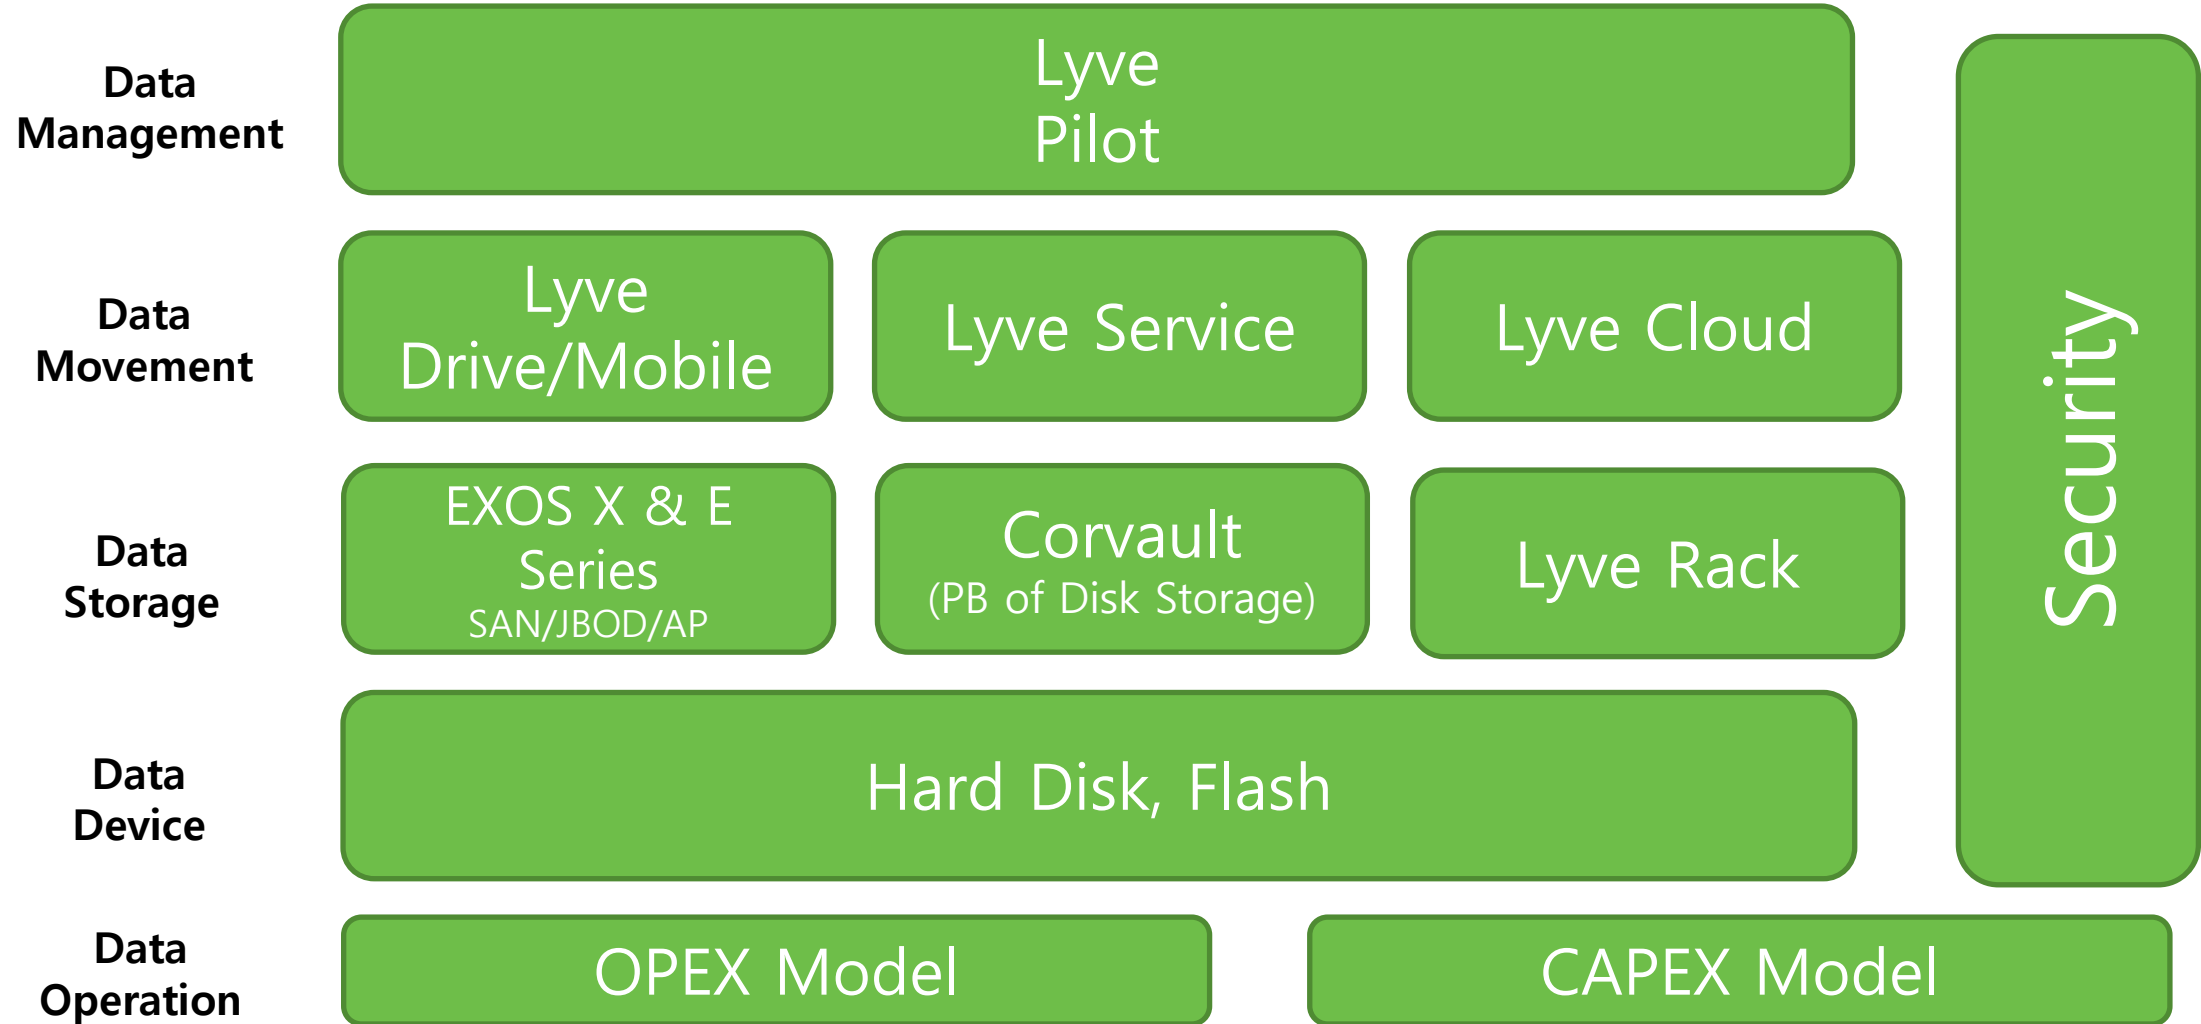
Data Management

Lyve Pilot

Security

Data Movement

Lyve Drive/Mobile

Lyve Service

Lyve Cloud

Data Storage

EXOS X & E Series SAN/JBOD/AP

Corvault (PB of Disk Storage)

Lyve Rack

Data Device

Hard Disk, Flash

Data Operation

OPEX Model

CAPEX Model